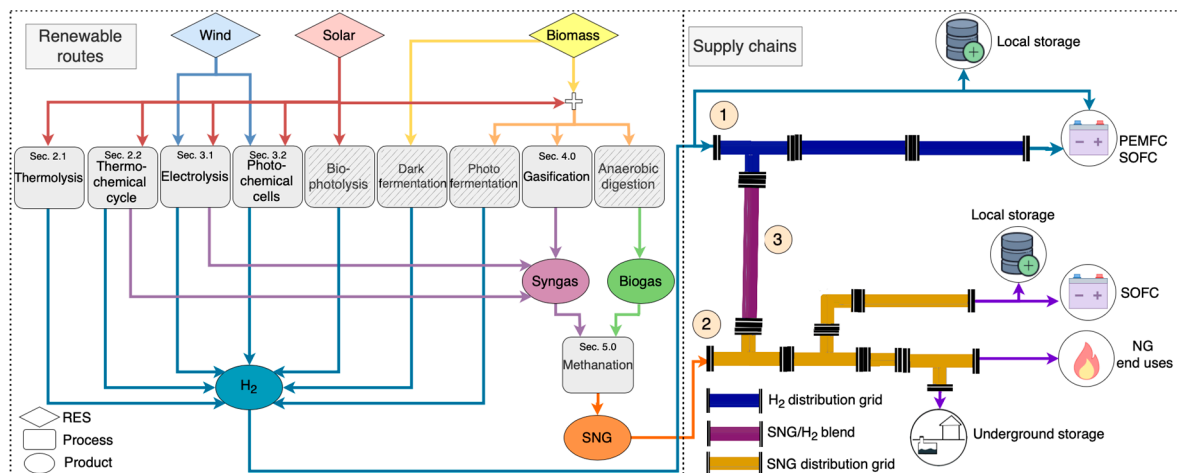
Renewable routes

Wind

Solar

Biomass

Supply chains

Local storage

1

PEMFC
SOFC

Sec. 2.1
Thermolysis

Sec. 2.2
Thermochemical cycle

Sec. 3.1
Electrolysis

Sec. 3.2
Photochemical cells

Biophotolysis

Dark fermentation

Photo fermentation

Sec. 4.0
Gasification

Anaerobic digestion

3

Local storage

Syngas

Biogas

SOFC

2

Sec. 5.0
Methanation

NG
end uses

$H_2$

RES

Process

Product

SNG

$H_2$ distribution grid

SNG/$H_2$ blend

SNG distribution grid

Underground storage